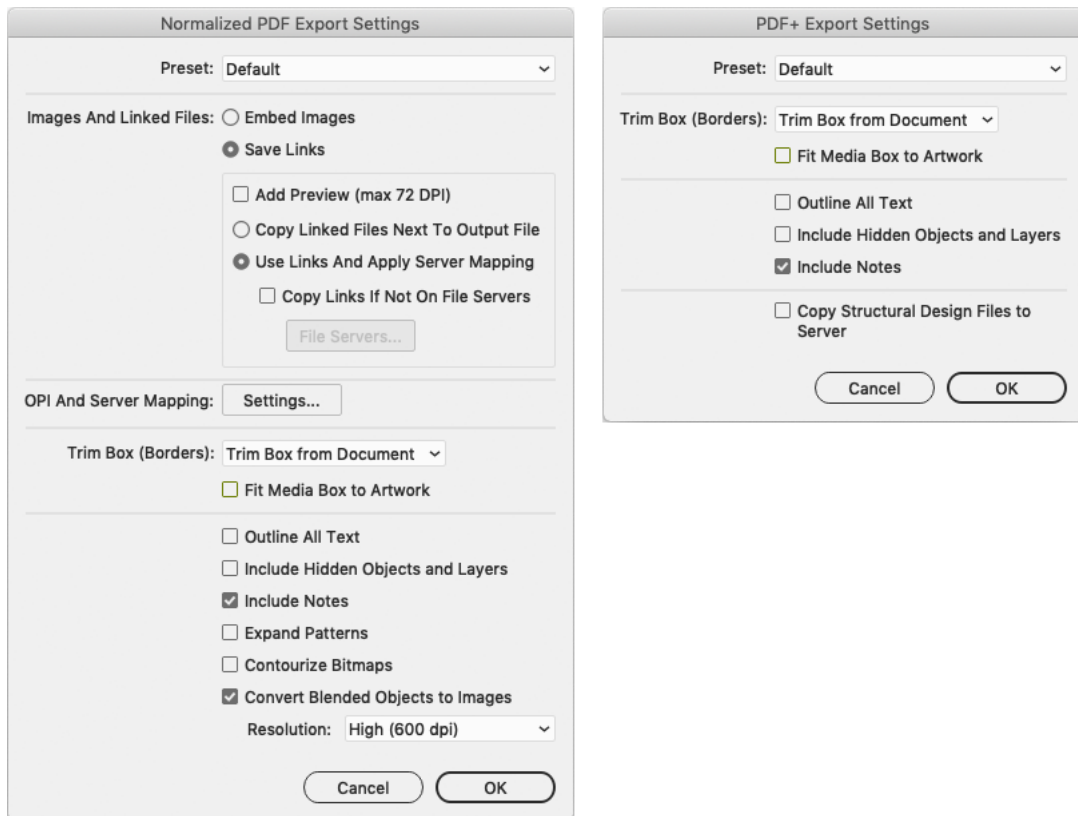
Normalized PDF Export Settings

Preset: Default

Images And Linked Files: Embed Images

Save Links

Add Preview (max 72 DPI)

Copy Linked Files Next To Output File

Use Links And Apply Server Mapping

Copy Links If Not On File Servers

File Servers...

OPI And Server Mapping: Settings...

Trim Box (Borders): Trim Box from Document

Fit Media Box to Artwork

Outline All Text

Include Hidden Objects and Layers

Include Notes

Expand Patterns

Contourize Bitmaps

Convert Blended Objects to Images

Resolution: High (600 dpi)

Cancel OK

PDF+ Export Settings

Preset: Default

Trim Box (Borders): Trim Box from Document

Fit Media Box to Artwork

Outline All Text

Include Hidden Objects and Layers

Include Notes

Copy Structural Design Files to Server

Cancel OK